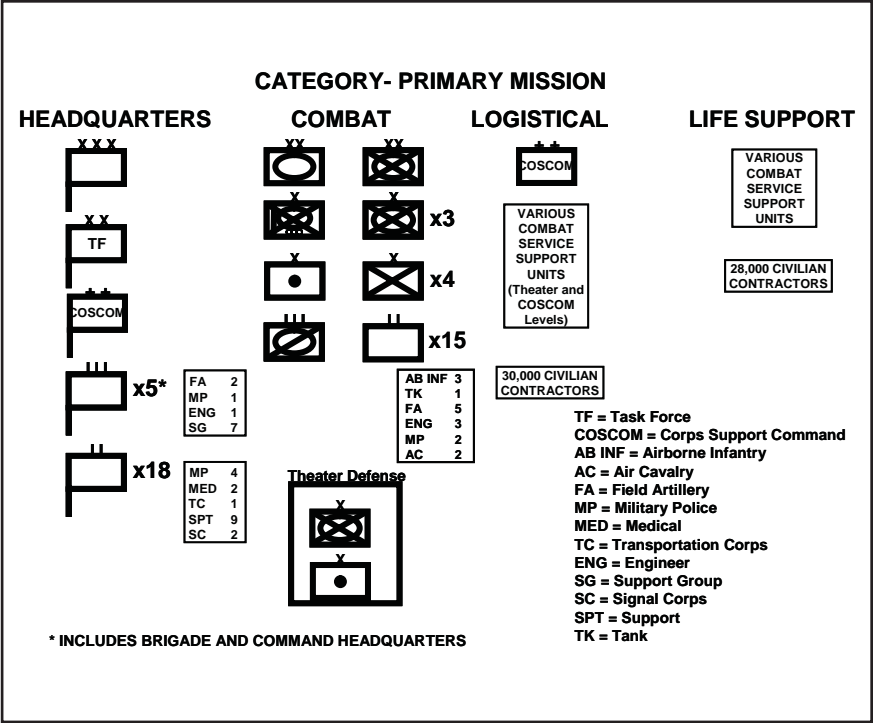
CATEGORY- PRIMARY MISSION

HEADQUARTERS

COMBAT

LOGISTICAL

LIFE SUPPORT

XXX

XX

TF

++

COSCOM

III

x5*

FA 2
MP 1
ENG 1
SG 7

II

x18

MP 4
MED 2
TC 1
SPT 9
SC 2

XX

XX

X

X

x3

X

X

x4

III

II

x15

AB INF 3
TK 1
FA 5
ENG 3
MP 2
AC 2

Theater Defense

X

X

++

COSCOM

VARIOUS COMBAT SERVICE SUPPORT UNITS (Theater and COSCOM Levels)

30,000 CIVILIAN CONTRACTORS

VARIOUS COMBAT SERVICE SUPPORT UNITS

28,000 CIVILIAN CONTRACTORS

TF = Task Force
COSCOM = Corps Support Command
AB INF = Airborne Infantry
AC = Air Cavalry
FA = Field Artillery
MP = Military Police
MED = Medical
TC = Transportation Corps
ENG = Engineer
SG = Support Group
SC = Signal Corps
SPT = Support
TK = Tank

* INCLUDES BRIGADE AND COMMAND HEADQUARTERS